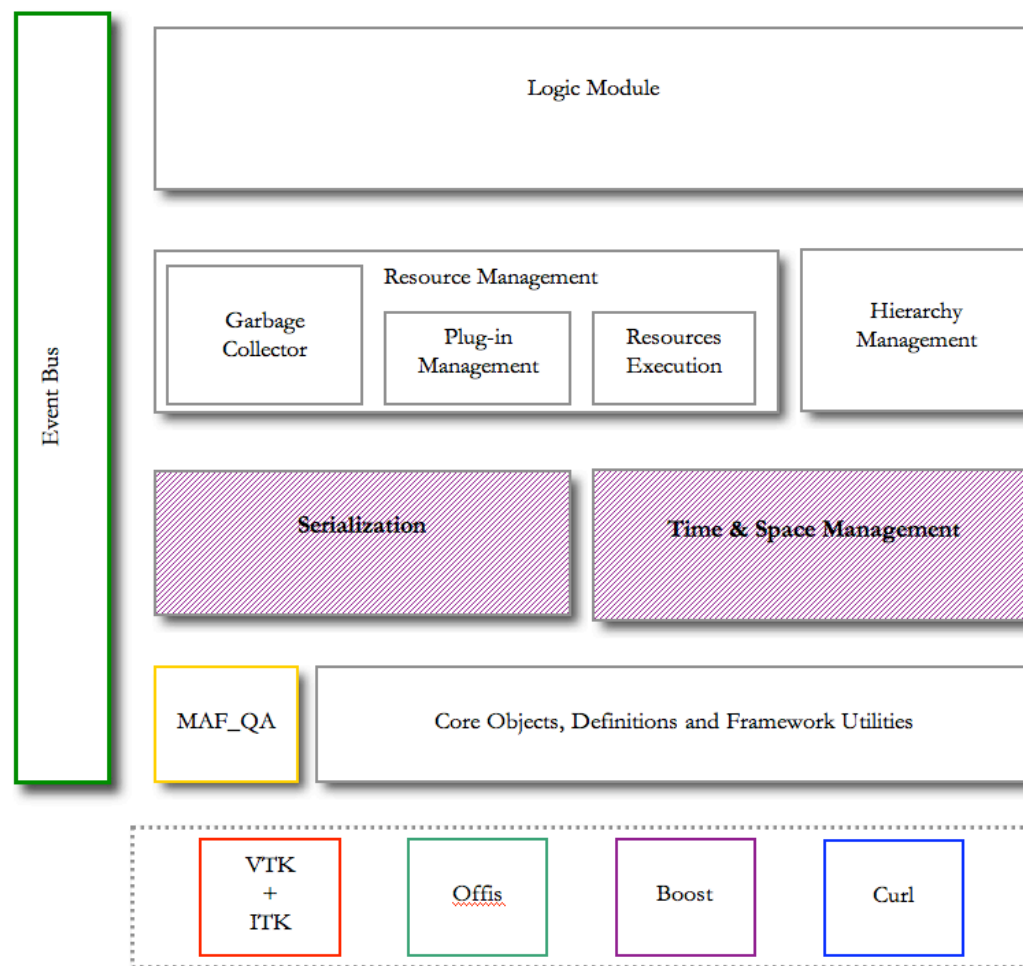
Event Bus

Logic Module

Resource Management

Garbage Collector

Plug-in Management

Resources Execution

Hierarchy Management

Serialization

Time & Space Management

MAF_QA

Core Objects, Definitions and Framework Utilities

VTK + ITK

Offis

Boost

Curl